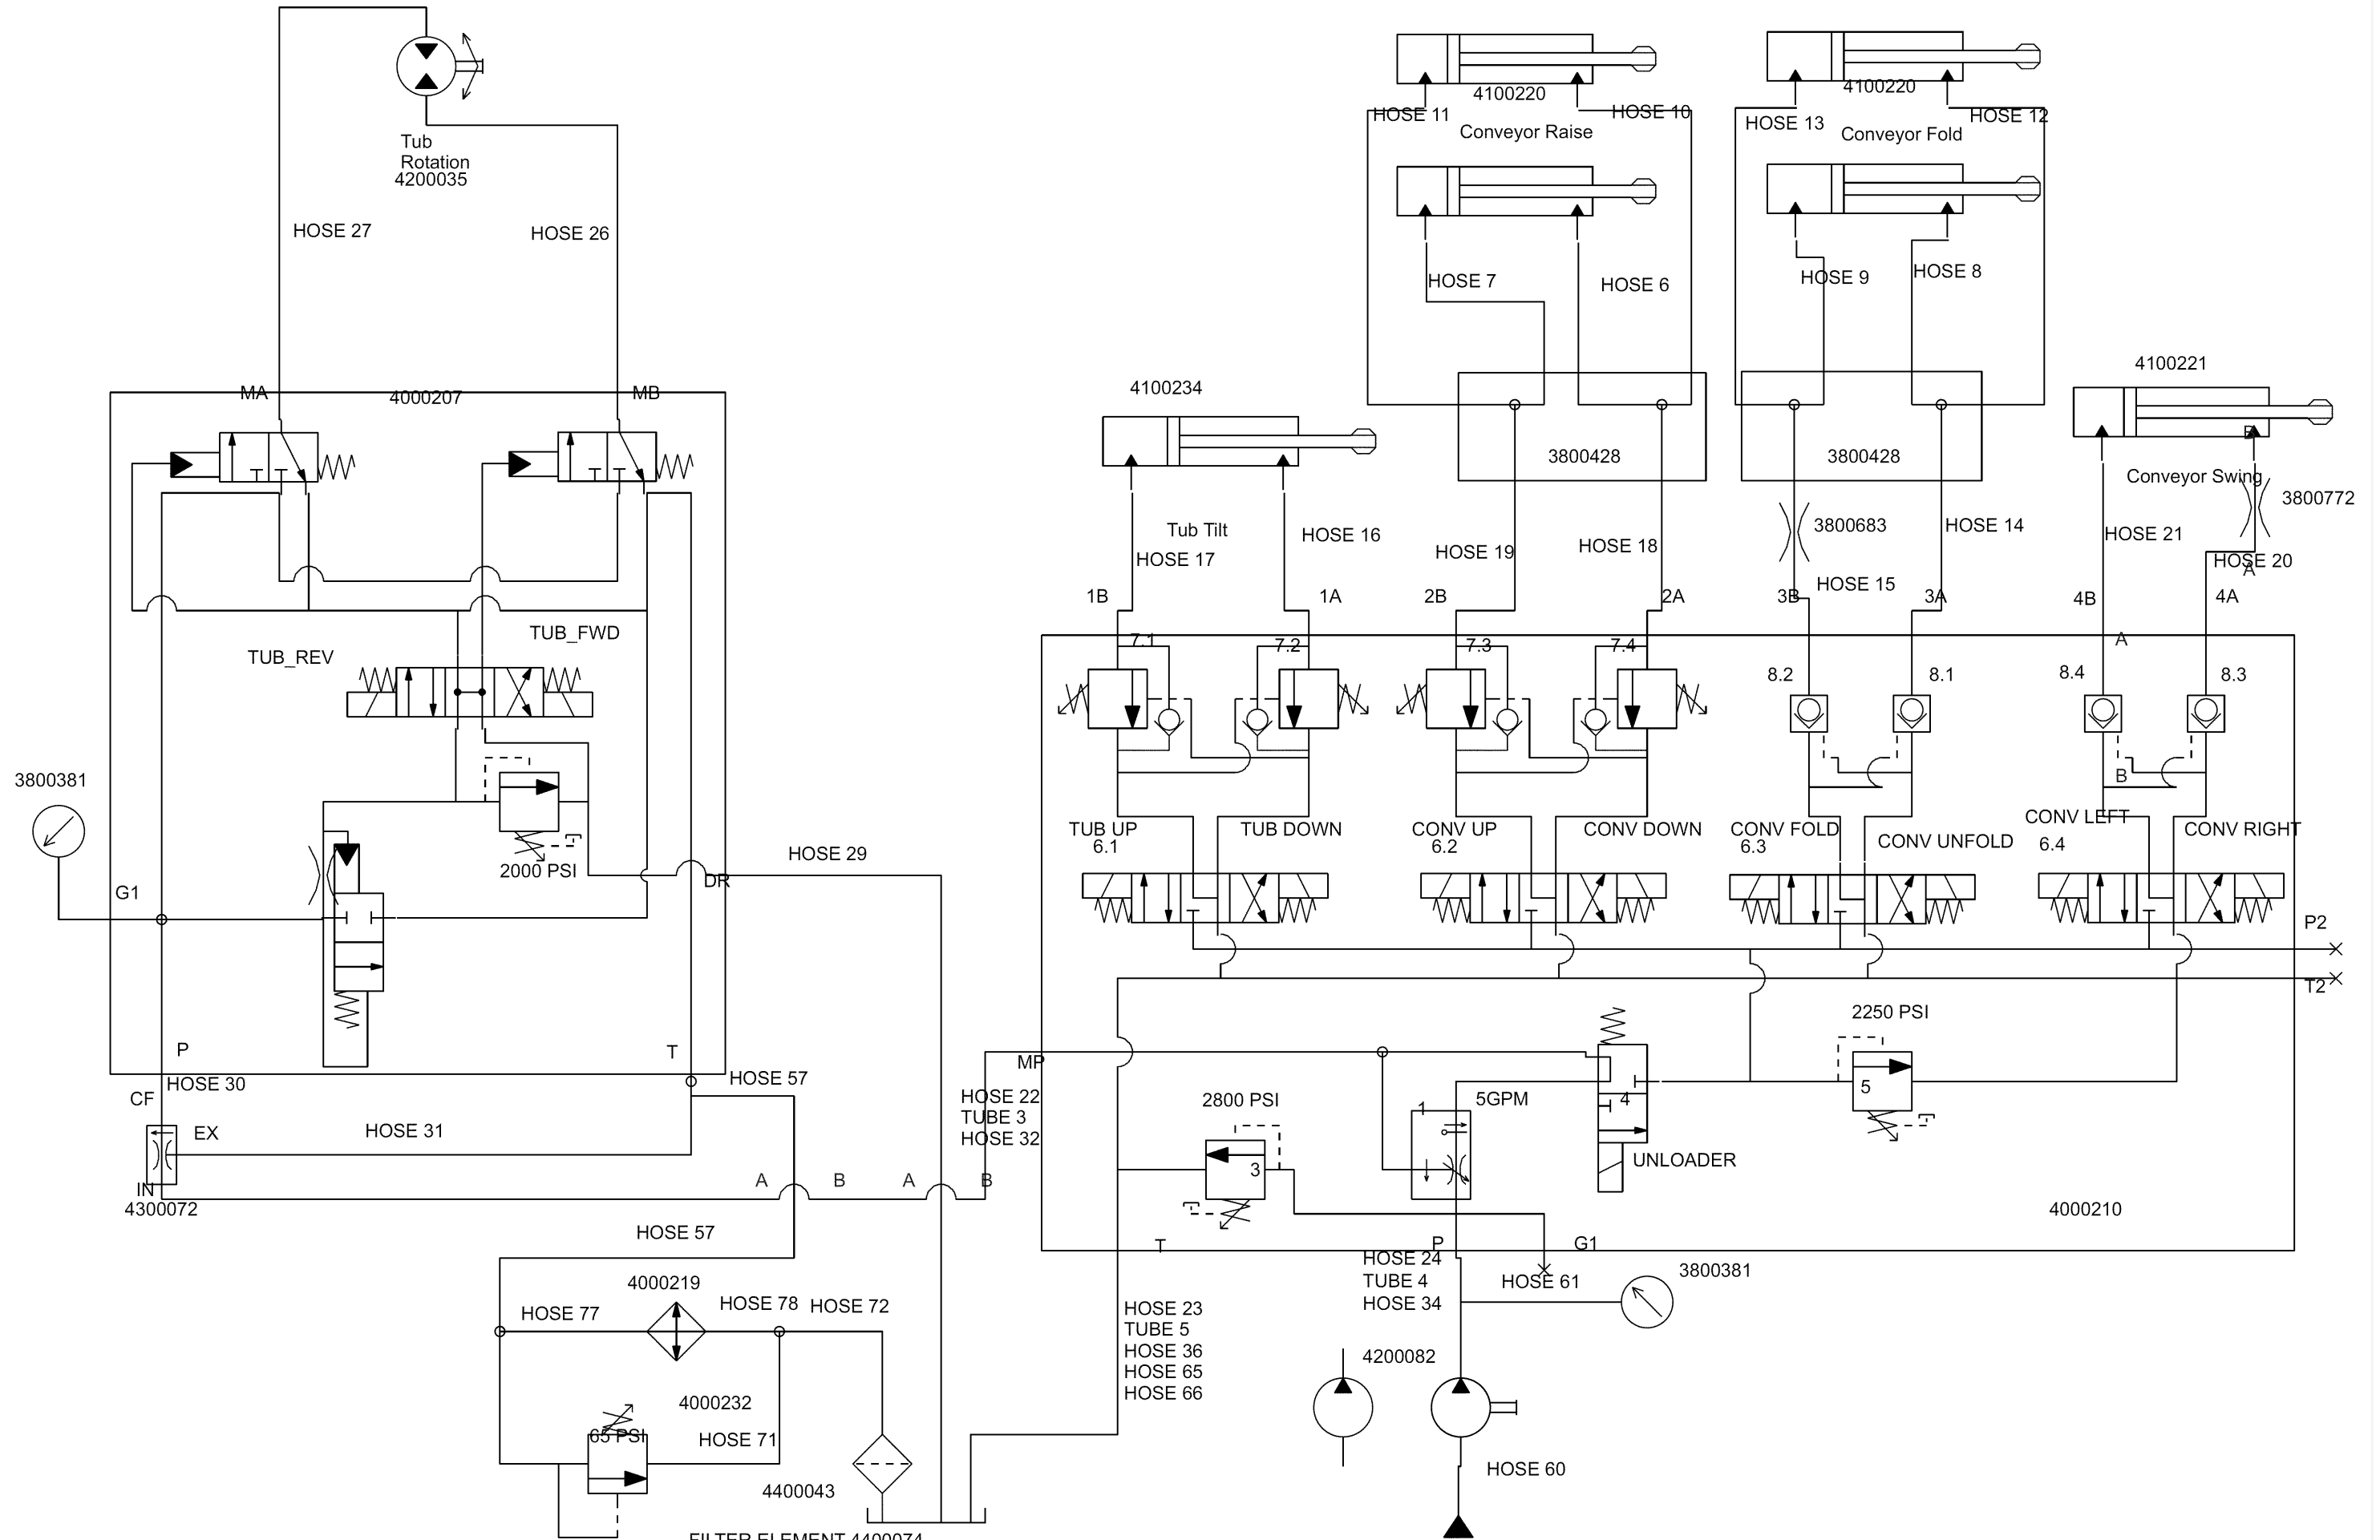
Tub Rotation 4200035

HOSE 27

HOSE 26

MA

4000207

MB

TUB_REV

TUB_FWD

3800381

G1

2000 PSI

DR

HOSE 29

P

T

CF

HOSE 30

HOSE 57

EX

HOSE 31

IN

4300072

A

B

A

B

HOSE 57

4000219

HOSE 77

HOSE 78

HOSE 72

4000232

65 PSI

HOSE 71

4400043

FILTER ELEMENT 4400074

4100220

HOSE 11

HOSE 10

Conveyor Raise

HOSE 7

HOSE 6

3800428

4100220

HOSE 13

HOSE 12

Conveyor Fold

HOSE 9

HOSE 8

3800428

4100234

Tub Tilt

HOSE 17

HOSE 16

HOSE 19

HOSE 18

3800683

HOSE 15

HOSE 14

4100221

Conveyor Swing

3800772

HOSE 21

HOSE 20

A

1B

1A

2B

2A

3B

3A

4B

4A

A

7.1

7.2

7.3

7.4

8.2

8.1

8.4

8.3

B

TUB UP 6.1

TUB DOWN

CONV UP 6.2

CONV DOWN

CONV FOLD 6.3

CONV UNFOLD

CONV LEFT 6.4

CONV RIGHT

P2

T2

2250 PSI

MP

HOSE 22
TUBE 3
HOSE 32

2800 PSI

1

5GPM

4

5

3

UNLOADER

4000210

T

P

G1

HOSE 24
TUBE 4
HOSE 34

HOSE 61

3800381

HOSE 23
TUBE 5
HOSE 36
HOSE 65
HOSE 66

4200082

HOSE 60